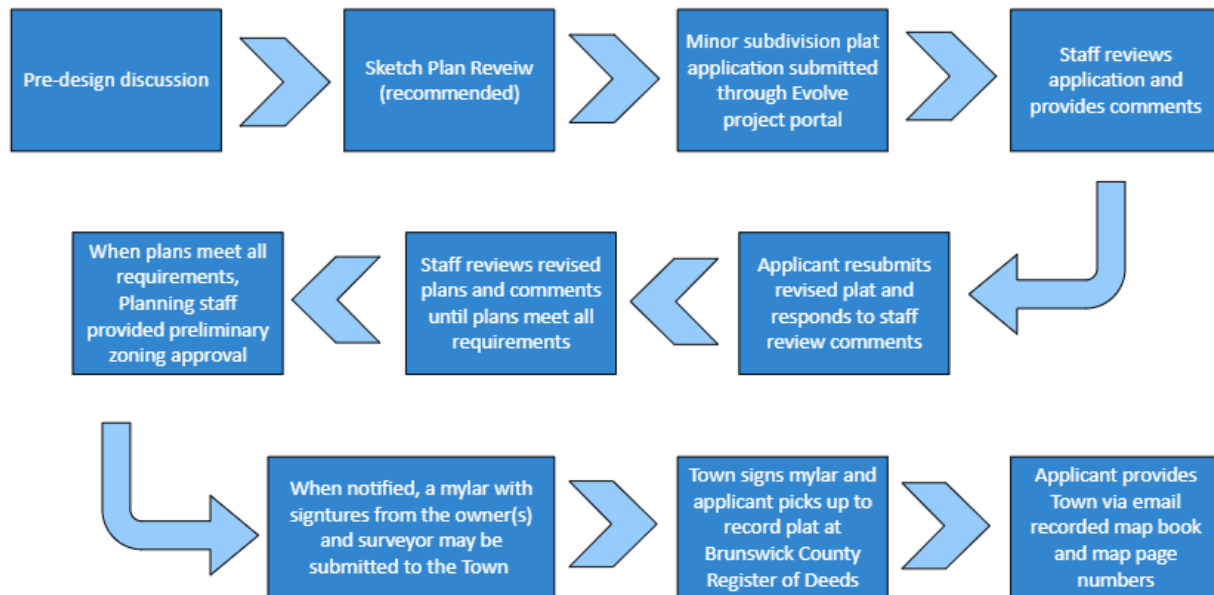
Pre-design discussion

Sketch Plan Reveiw (recommended)

Minor subdivision plat application submitted through Evolve project portal

Staff reviews application and provides comments

Applicant resubmits revised plat and responds to staff review comments

Staff reviews revised plans and comments until plans meet all requirements

When plans meet all requirements, Planning staff provided preliminary zoning approval

When notified, a mylar with signtures from the owner(s) and surveyor may be submitted to the Town

Town signs mylar and applicant picks up to record plat at Brunswick County Register of Deeds

Applicant provides Town via email recorded map book and map page numbers